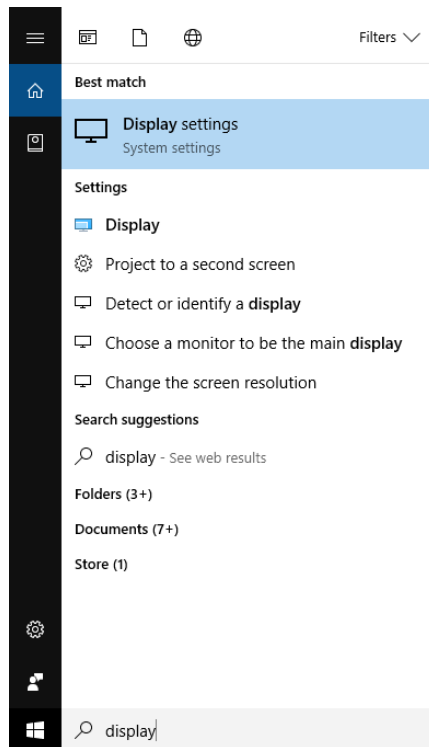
Filters

Best match

Display settings
System settings

Settings

Display

Project to a second screen

Detect or identify a display

Choose a monitor to be the main display

Change the screen resolution

Search suggestions

display - See web results

Folders (3+)

Documents (7+)

Store (1)

display